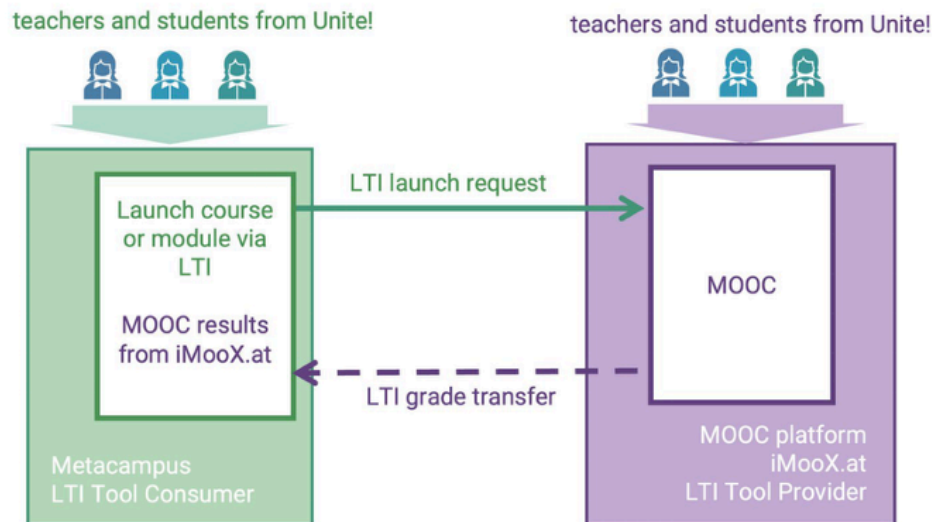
teachers and students from Unite!

teachers and students from Unite!

Launch course or module via LTI

MOOC results from iMooX.at

LTI launch request

LTI grade transfer

MOOC

Metacampus
LTI Tool Consumer

MOOC platform
iMooX.at
LTI Tool Provider